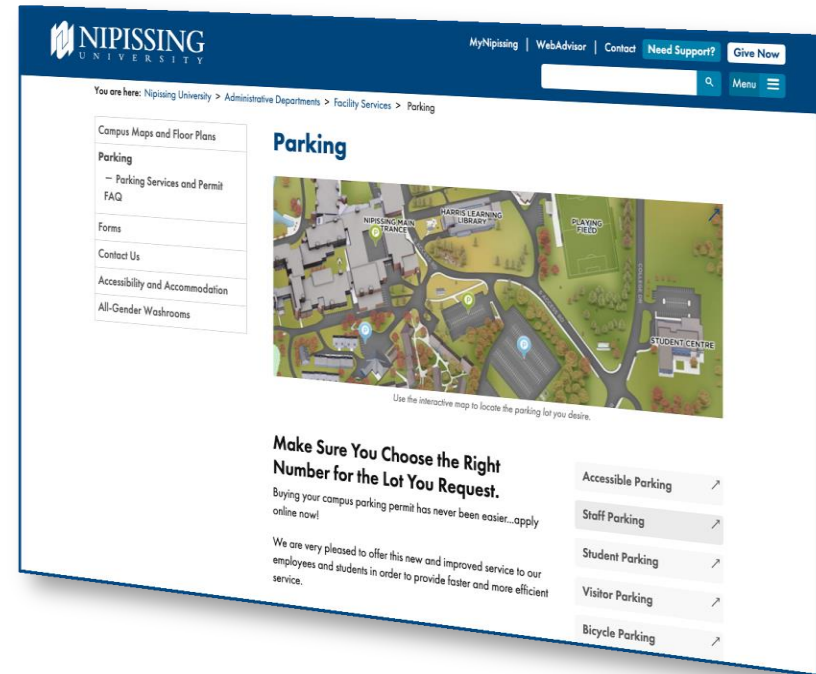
NIPISSING
UNIVERSITY

MyNipissing | WebAdvisor | Contact Need Support? Give Now

Menu

You are here: Nipissing University > Administrative Departments > Facility Services > Parking

Campus Maps and Floor Plans
Parking
– Parking Services and Permit FAQ
Forms
Contact Us
Accessibility and Accommodation
All-Gender Washrooms

Parking

NIPISSING MAIN ENTRANCE
HARRIS LEARNING LIBRARY
PLAYING FIELD
COLLEGE DR
STUDENT CENTRE

Use the interactive map to locate the parking lot you desire.

Make Sure You Choose the Right Number for the Lot You Request.

Buying your campus parking permit has never been easier...apply online now!

We are very pleased to offer this new and improved service to our employees and students in order to provide faster and more efficient service.

Accessible Parking
Staff Parking
Student Parking
Visitor Parking
Bicycle Parking